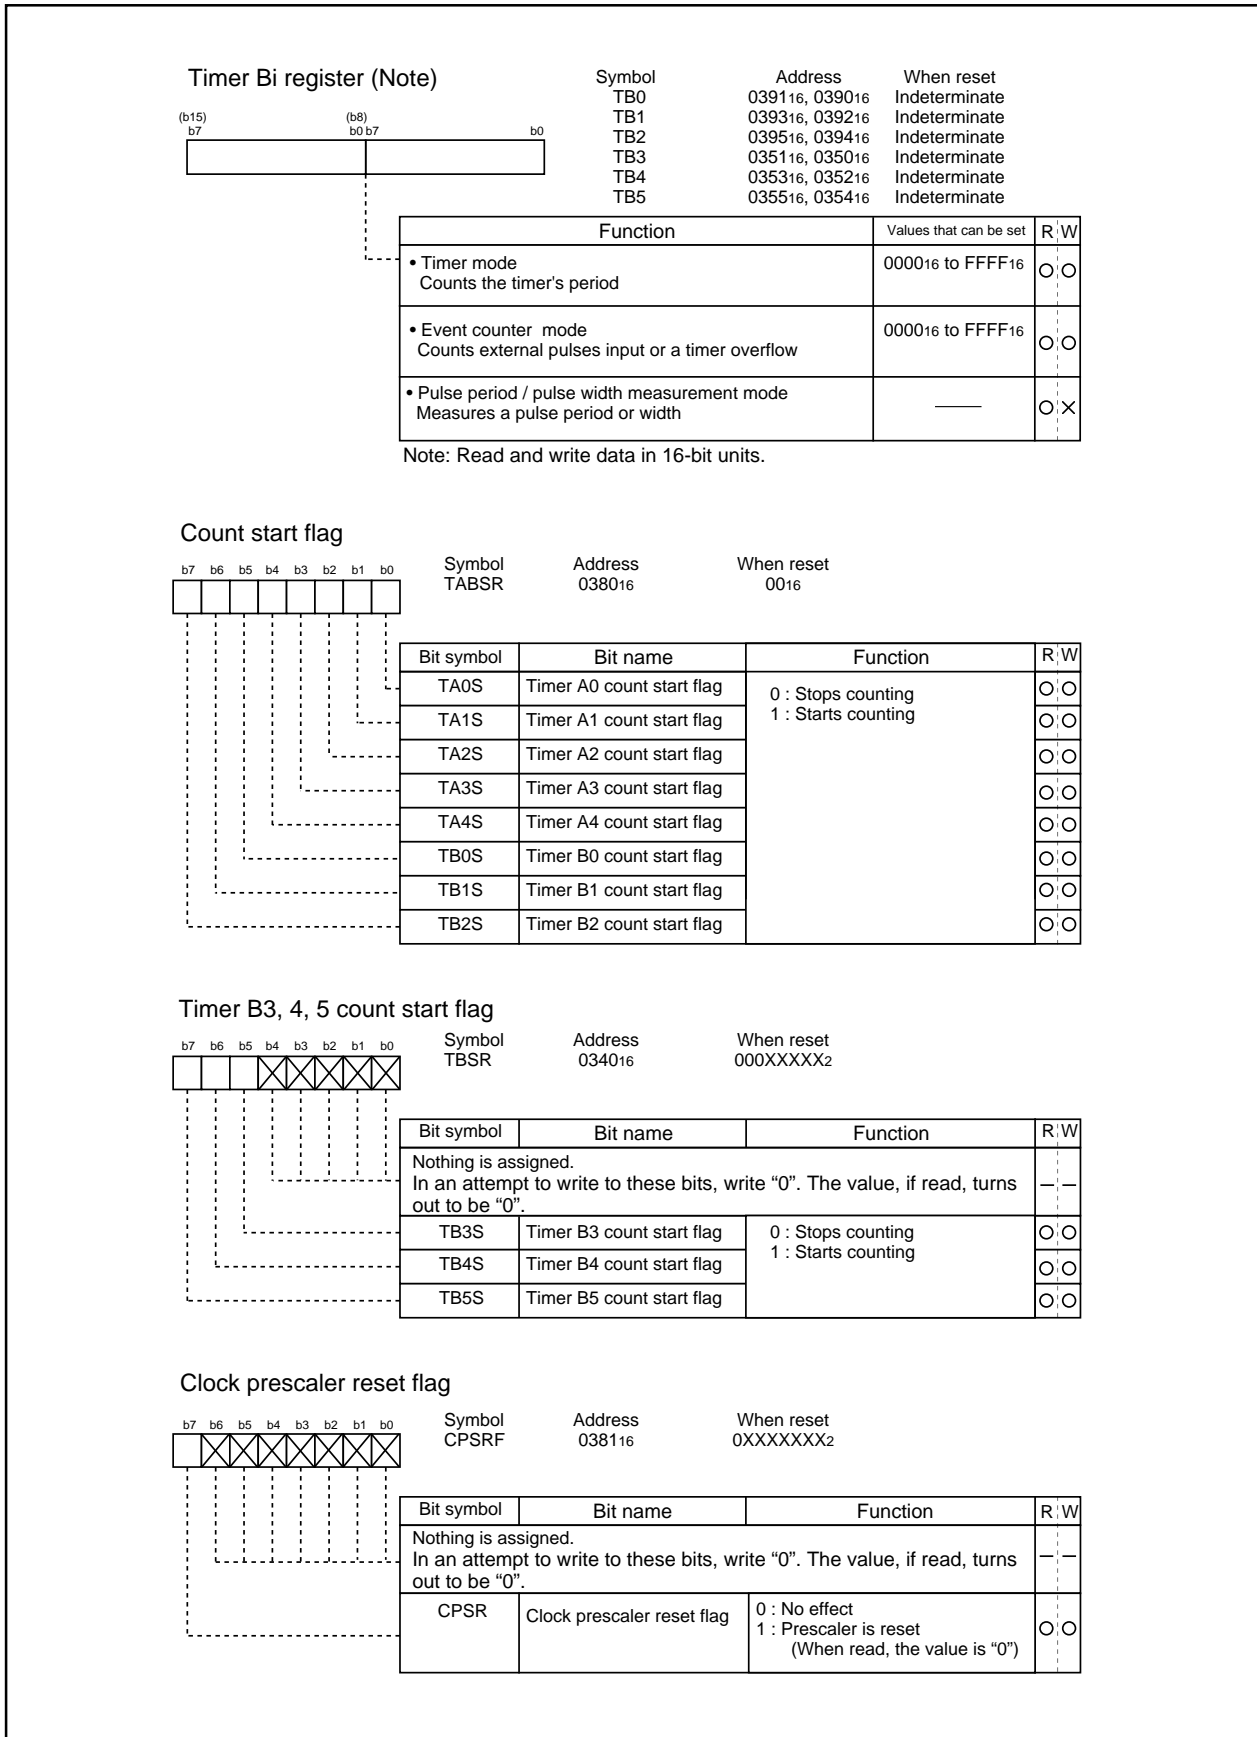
Timer Bi register (Note)

(b15) b7 (b8) b0 b7 b0

| Symbol | Address | When reset |
|---|---|---|
| TB0 | $0391_{16}$, $0390_{16}$ | Indeterminate |
| TB1 | $0393_{16}$, $0392_{16}$ | Indeterminate |
| TB2 | $0395_{16}$, $0394_{16}$ | Indeterminate |
| TB3 | $0351_{16}$, $0350_{16}$ | Indeterminate |
| TB4 | $0353_{16}$, $0352_{16}$ | Indeterminate |
| TB5 | $0355_{16}$, $0354_{16}$ | Indeterminate |

| Function | Values that can be set | R | W |
|---|---|---|---|
| • Timer mode Counts the timer's period | $0000_{16}$ to $FFFF_{16}$ | ○ | ○ |
| • Event counter mode Counts external pulses input or a timer overflow | $0000_{16}$ to $FFFF_{16}$ | ○ | ○ |
| • Pulse period / pulse width measurement mode Measures a pulse period or width | —— | ○ | × |

Note: Read and write data in 16-bit units.

Count start flag

b7 b6 b5 b4 b3 b2 b1 b0

| Symbol | Address | When reset |
|---|---|---|
| TABSR | $0380_{16}$ | $00_{16}$ |

| Bit symbol | Bit name | Function | R | W |
|---|---|---|---|---|
| TA0S | Timer A0 count start flag | 0 : Stops counting 1 : Starts counting | ○ | ○ |
| TA1S | Timer A1 count start flag | | ○ | ○ |
| TA2S | Timer A2 count start flag | | ○ | ○ |
| TA3S | Timer A3 count start flag | | ○ | ○ |
| TA4S | Timer A4 count start flag | | ○ | ○ |
| TB0S | Timer B0 count start flag | | ○ | ○ |
| TB1S | Timer B1 count start flag | | ○ | ○ |
| TB2S | Timer B2 count start flag | | ○ | ○ |

Timer B3, 4, 5 count start flag

b7 b6 b5 b4 b3 b2 b1 b0

| Symbol | Address | When reset |
|---|---|---|
| TBSR | $0340_{16}$ | $000XXXXX_2$ |

| Bit symbol | Bit name | Function | R | W |
|---|---|---|---|---|
| Nothing is assigned. In an attempt to write to these bits, write “0”. The value, if read, turns out to be “0”. | | | – | – |
| TB3S | Timer B3 count start flag | 0 : Stops counting 1 : Starts counting | ○ | ○ |
| TB4S | Timer B4 count start flag | | ○ | ○ |
| TB5S | Timer B5 count start flag | | ○ | ○ |

Clock prescaler reset flag

b7 b6 b5 b4 b3 b2 b1 b0

| Symbol | Address | When reset |
|---|---|---|
| CPSRF | $0381_{16}$ | $0XXXXXXX_2$ |

| Bit symbol | Bit name | Function | R | W |
|---|---|---|---|---|
| Nothing is assigned. In an attempt to write to these bits, write “0”. The value, if read, turns out to be “0”. | | | – | – |
| CPSR | Clock prescaler reset flag | 0 : No effect 1 : Prescaler is reset (When read, the value is “0”) | ○ | ○ |